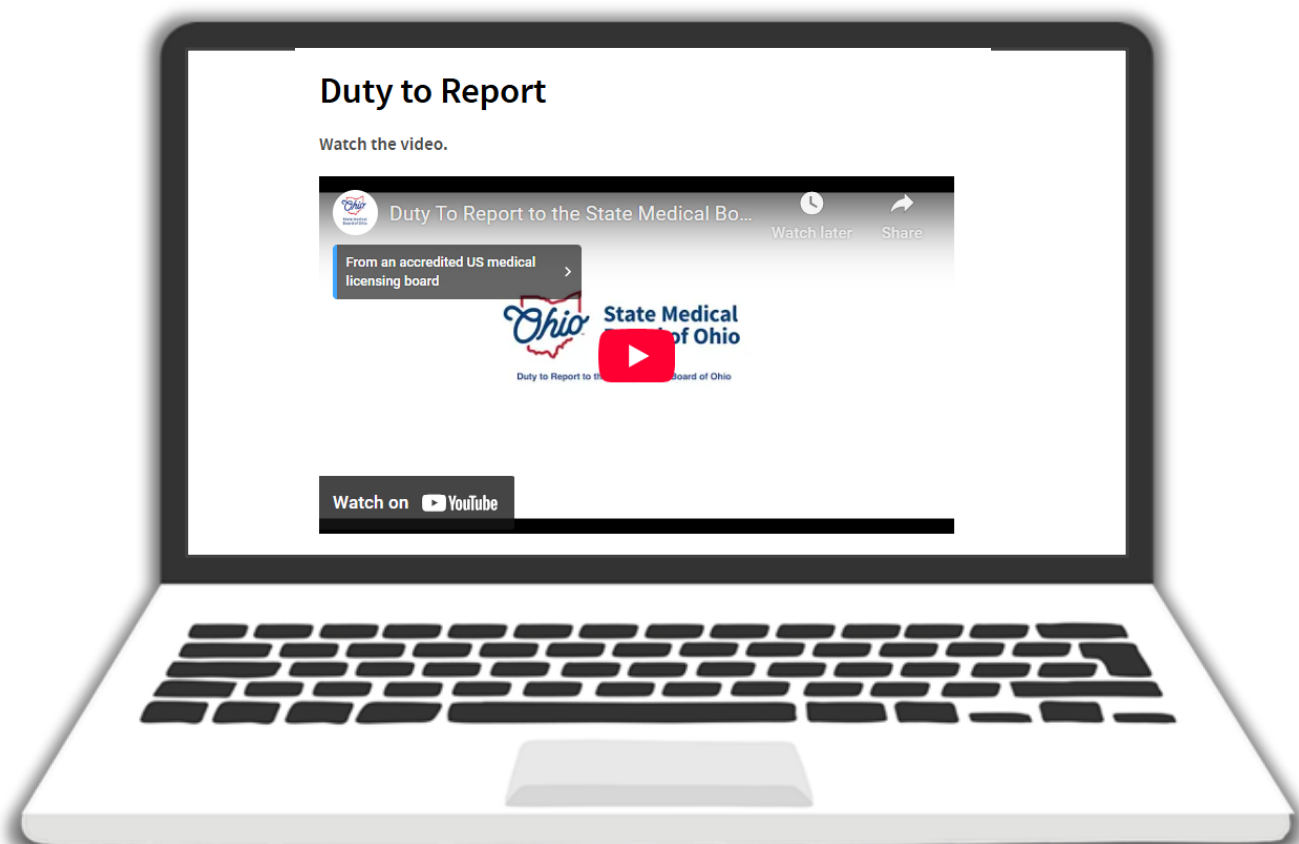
Duty to Report

Watch the video.

Ohio State Medical Board of Ohio

Duty To Report to the State Medical Bo...

Watch later

Share

From an accredited US medical licensing board

Ohio

State Medical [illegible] of Ohio

Duty to Report to the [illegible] Board of Ohio

Watch on YouTube